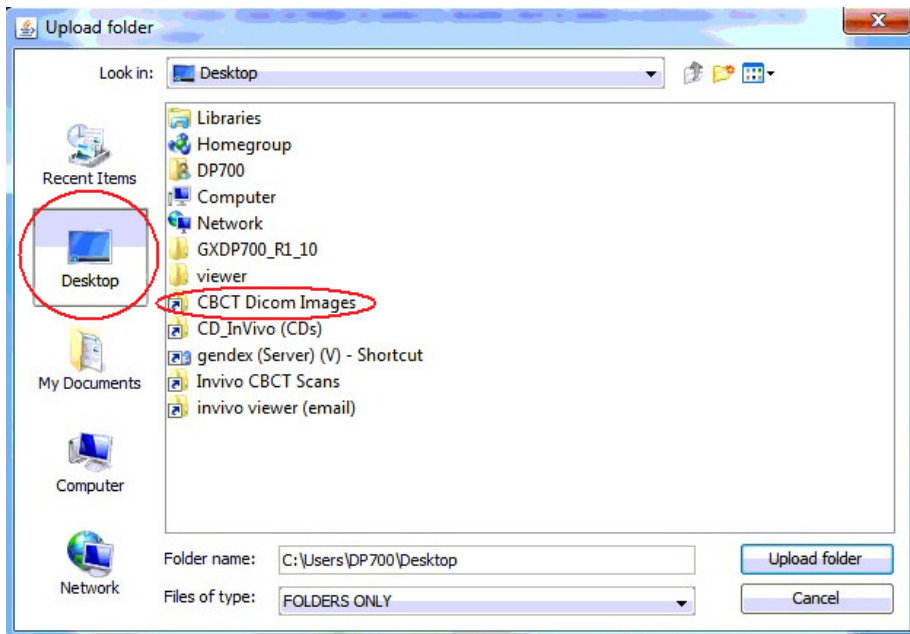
Upload folder

Look in: Desktop

Recent Items
Desktop
My Documents
Computer
Network

Libraries
Homegroup
DP700
Computer
Network
GXDP700_R1_10
viewer
CBCT Dicom Images
CD_InVivo (CDs)
gendex (Server) (V) - Shortcut
Invivo CBCT Scans
invivo viewer (email)

Folder name: C:\Users\DP700\Desktop
Files of type: FOLDERS ONLY

Upload folder
Cancel